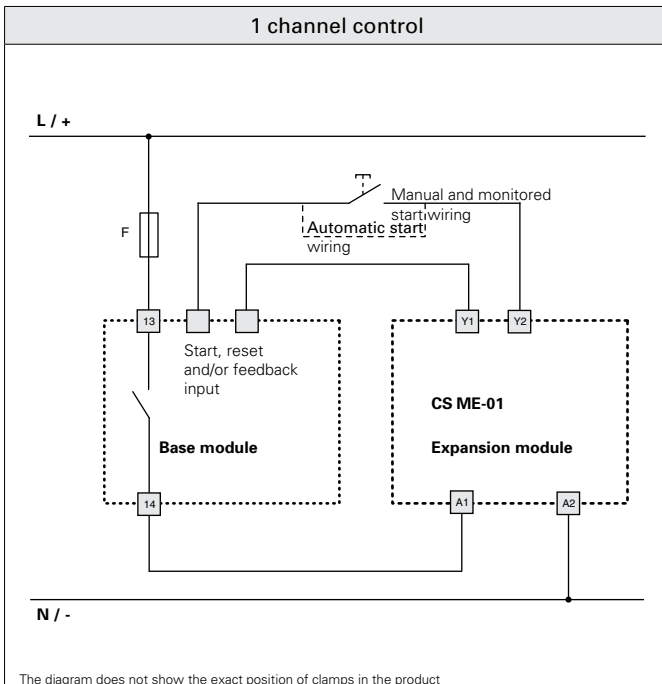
1 channel control

L / +

F

Manual and monitored start wiring

Automatic start wiring

13

Y1

Y2

Start, reset and/or feedback input

CS ME-01

Base module

Expansion module

14

A1

A2

N / -

The diagram does not show the exact position of clamps in the product